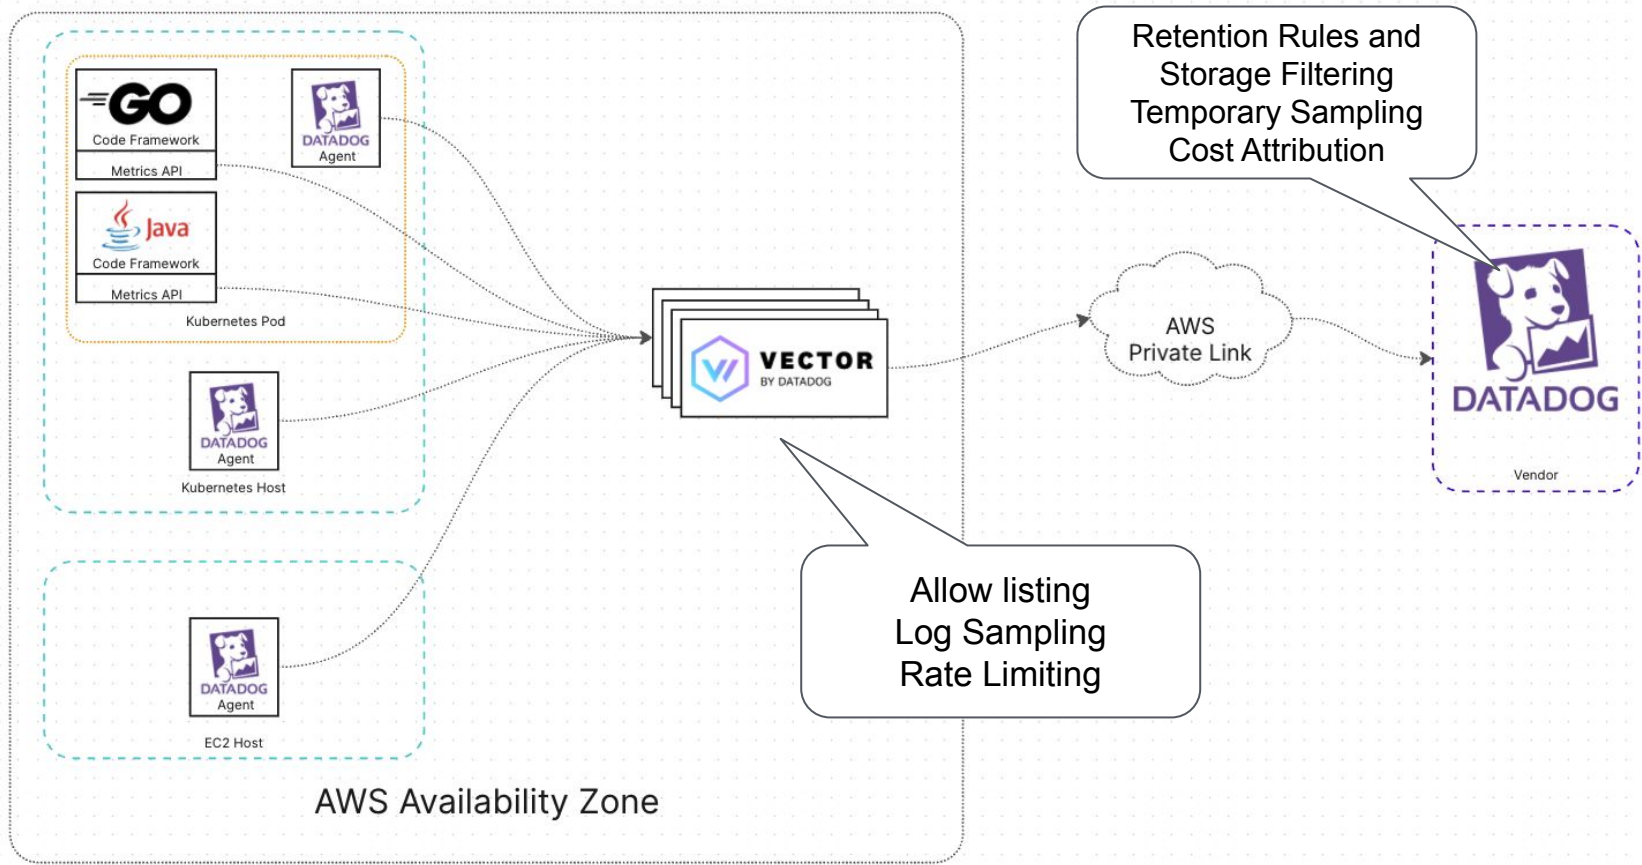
GO
Code Framework
Metrics API

DATADOG
Agent

Java
Code Framework
Metrics API

Kubernetes Pod

DATADOG
Agent
Kubernetes Host

DATADOG
Agent
EC2 Host

AWS Availability Zone

VECTOR
BY DATADOG

Allow listing
Log Sampling
Rate Limiting

AWS
Private Link

Retention Rules and
Storage Filtering
Temporary Sampling
Cost Attribution

DATADOG
Vendor